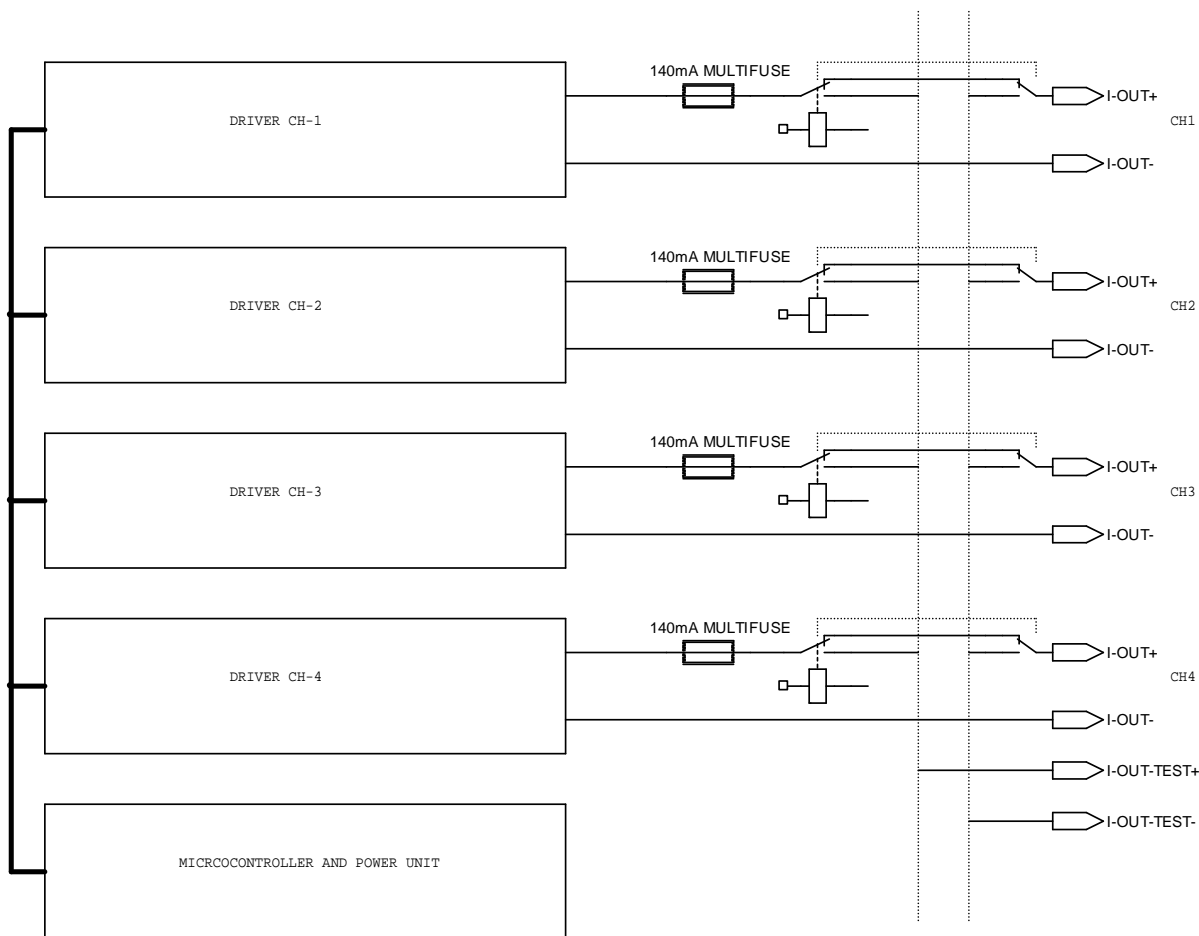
DRIVER CH-1

140mA MULTIFUSE

I-OUT+

CH1

I-OUT-

DRIVER CH-2

140mA MULTIFUSE

I-OUT+

CH2

I-OUT-

DRIVER CH-3

140mA MULTIFUSE

I-OUT+

CH3

I-OUT-

DRIVER CH-4

140mA MULTIFUSE

I-OUT+

CH4

I-OUT-

I-OUT-TEST+

I-OUT-TEST-

MICRCOCONTROLLER AND POWER UNIT